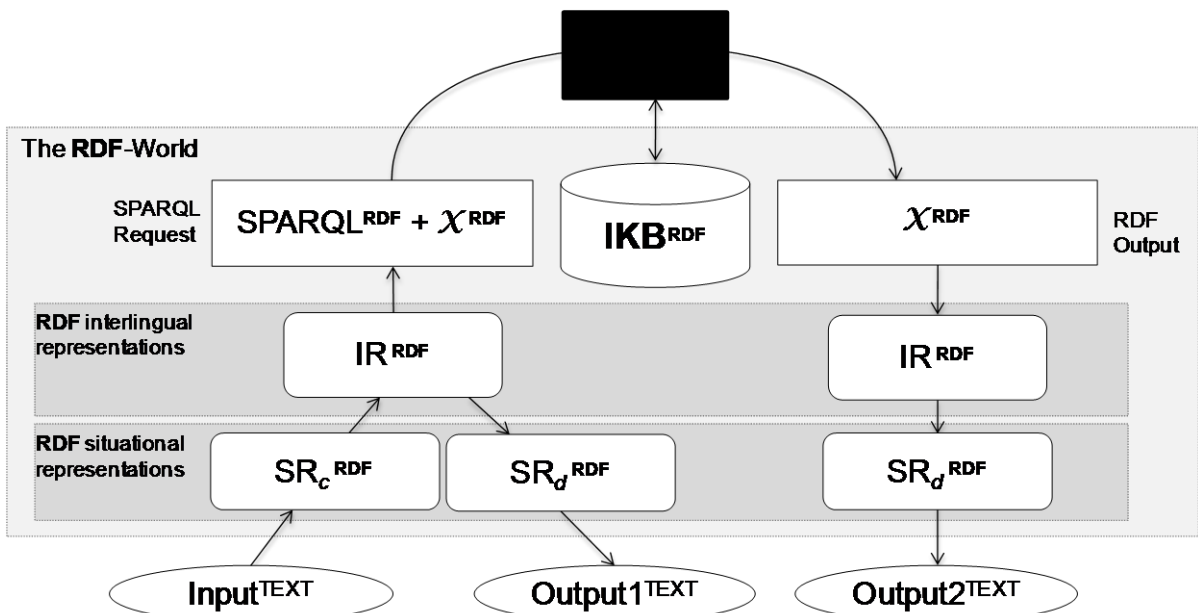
The RDF-World

SPARQL Request

$SPARQL^{RDF} + \mathcal{X}^{RDF}$

$IKB^{RDF}$

$\mathcal{X}^{RDF}$

RDF Output

RDF interlingual representations

$IR^{RDF}$

$IR^{RDF}$

RDF situational representations

$SR_c{}^{RDF}$

$SR_d{}^{RDF}$

$SR_d{}^{RDF}$

$Input^{TEXT}$

$Output1^{TEXT}$

$Output2^{TEXT}$